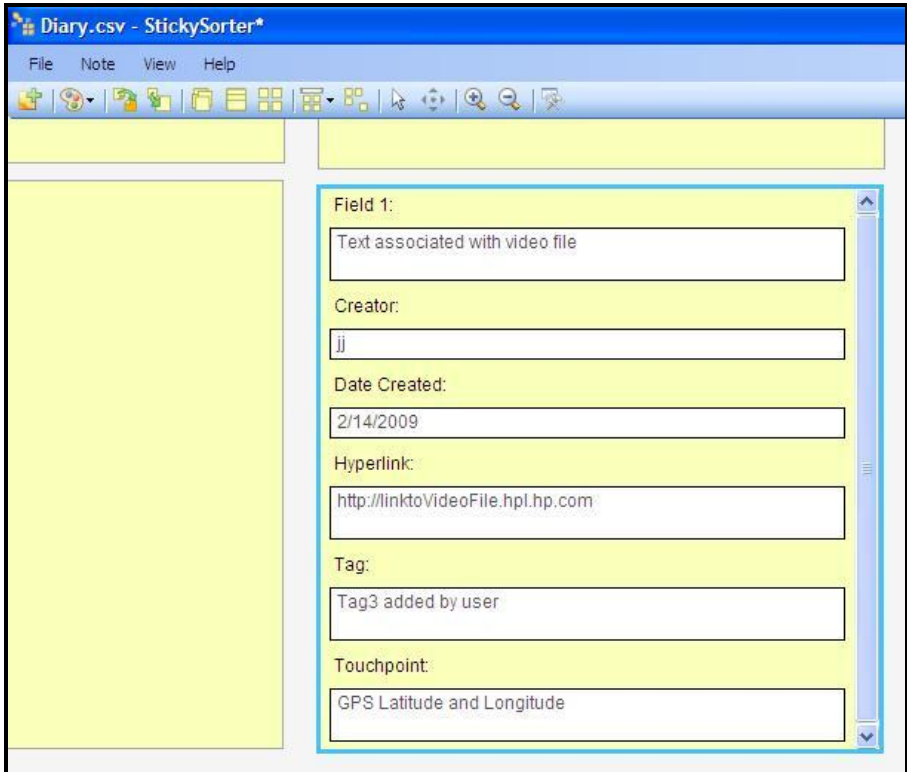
Diary.csv - StickySorter*

File Note View Help

Field 1:

Text associated with video file

Creator:

jj

Date Created:

2/14/2009

Hyperlink:

http://linktoVideoFile.hpl.hp.com

Tag:

Tag3 added by user

Touchpoint:

GPS Latitude and Longitude